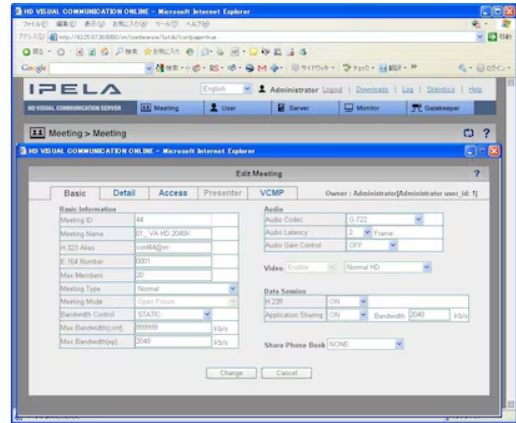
HD VISUAL COMMUNICATION ONLINE - Microsoft Internet Explorer

ファイル(F) 編集(E) 表示(V) お気に入り(A) ツール(T) ヘルプ(H)

アドレス(D) http://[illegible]

Google

IPELA

English Administrator Logout | Downloads | Log | Statistics | Help

HD VISUAL COMMUNICATION SERVER Meeting User Server Monitor Gatekeeper

Meeting > Meeting

HD VISUAL COMMUNICATION ONLINE - Microsoft Internet Explorer

Edit Meeting

Basic Detail Access Presenter VCMP

Owner : Administrator[Administrator user_id: 1]

Basic Information

| | |
|---|---|
| Meeting ID | 44 |
| Meeting Name | 01_VA HD 2048K |
| H.323 Alias | conf44@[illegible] |
| E.164 Number | 0001 |
| Max Members | 20 |
| Meeting Type | Normal |
| Meeting Mode | Open Forum |
| Bandwidth Control | STATIC |
| Max Bandwidth(conf) | 999999 Kb/s |
| Max Bandwidth(ep) | 2048 Kb/s |

Audio

| | |
|---|---|
| Audio Codec | G.722 |
| Audio Latency | 2 Frame |
| Audio Gain Control | OFF |

Video Enable Normal HD

Data Session

| | |
|---|---|
| H.239 | ON |
| Application Sharing | ON Bandwidth 2048 Kb/s |

Share Phone Book NONE

Change Cancel